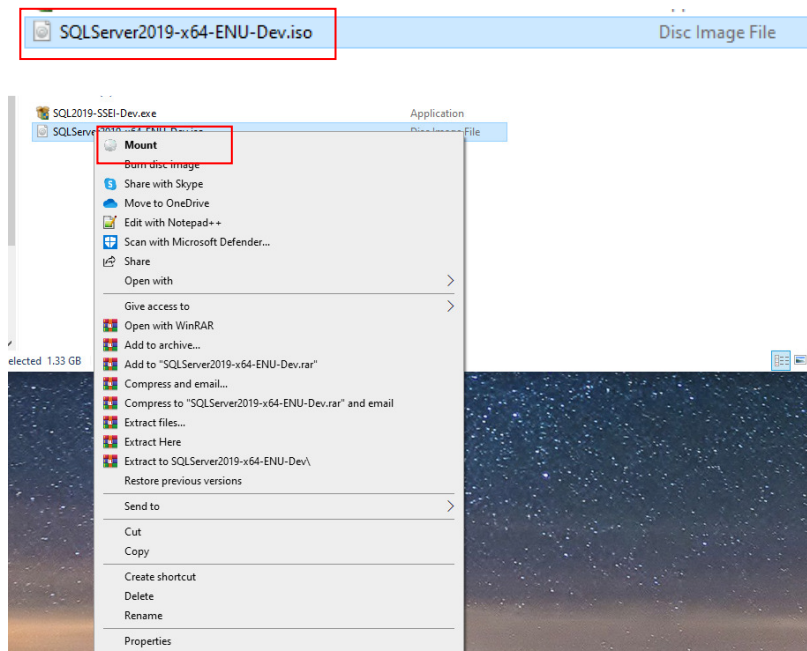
SQLServer2019-x64-ENU-Dev.iso
Disc Image File

SQL2019-SSEI-Dev.exe
Application
SQLServe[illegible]
Disc Image File

Mount
Burn disc image
Share with Skype
Move to OneDrive
Edit with Notepad++
Scan with Microsoft Defender...
Share
Open with
Give access to
Open with WinRAR
Add to archive...
Add to "SQLServer2019-x64-ENU-Dev.rar"
Compress and email...
Compress to "SQLServer2019-x64-ENU-Dev.rar" and email
Extract files...
Extract Here
Extract to SQLServer2019-x64-ENU-Dev\
Restore previous versions
Send to
Cut
Copy
Create shortcut
Delete
Rename
Properties

elected 1.33 GB